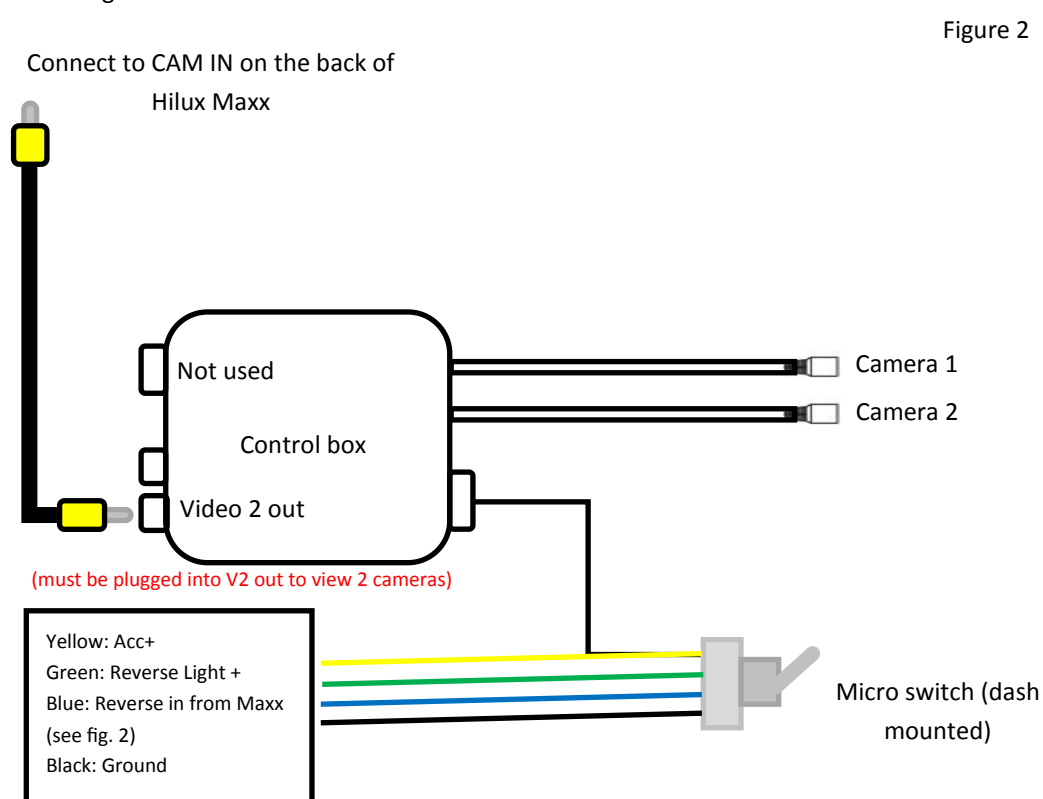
Figure 2

Connect to CAM IN on the back of Hilux Maxx

Not used

Control box

Video 2 out

(must be plugged into V2 out to view 2 cameras)

Camera 1

Camera 2

Yellow: Acc+
Green: Reverse Light +
Blue: Reverse in from Maxx (see fig. 2)
Black: Ground

Micro switch (dash mounted)